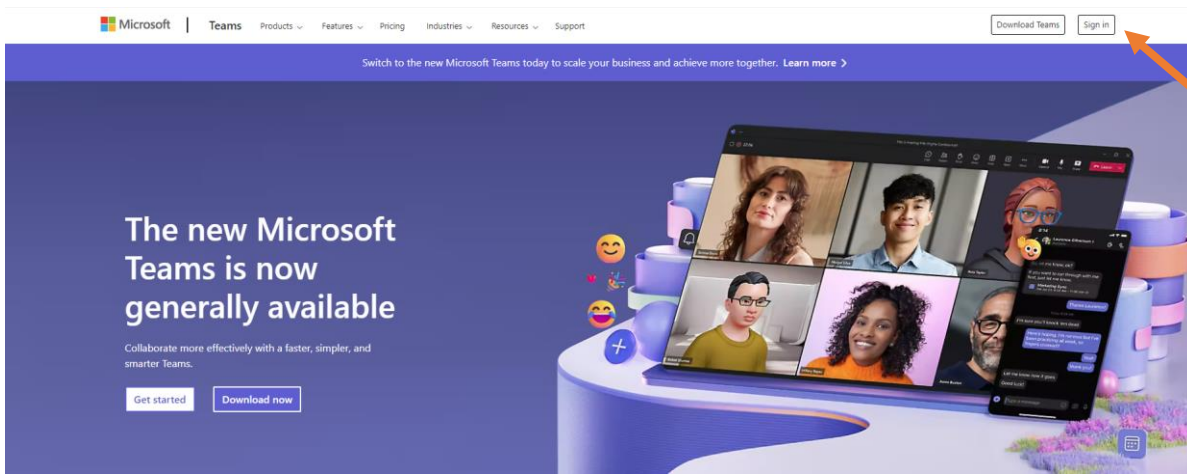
Microsoft | Teams Products Features Pricing Industries Resources Support Download Teams Sign in

Switch to the new Microsoft Teams today to scale your business and achieve more together. Learn more >

The new Microsoft Teams is now generally available

Collaborate more effectively with a faster, simpler, and smarter Teams.

Get started Download now